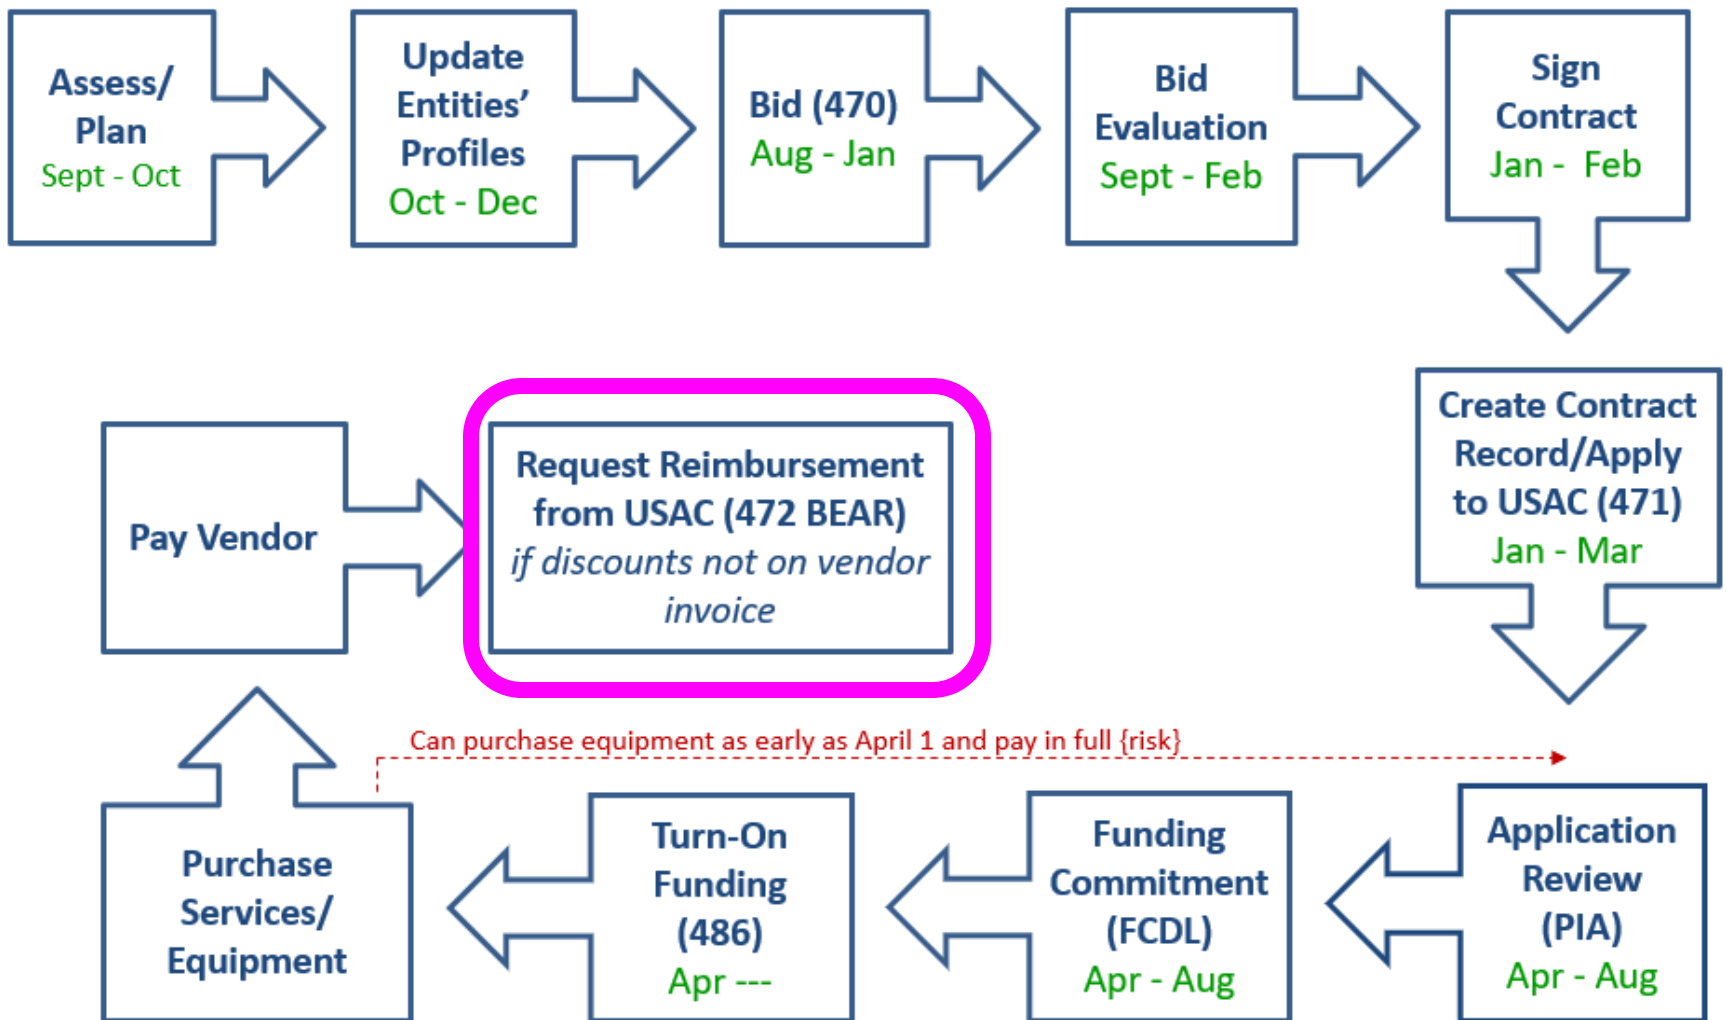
Assess/ Plan
Sept - Oct

Update Entities' Profiles
Oct - Dec

Bid (470)
Aug - Jan

Bid Evaluation
Sept - Feb

Sign Contract
Jan - Feb

Create Contract Record/Apply to USAC (471)
Jan - Mar

Application Review (PIA)
Apr - Aug

Funding Commitment (FCDL)
Apr - Aug

Turn-On Funding (486)
Apr ---

Purchase Services/ Equipment

Can purchase equipment as early as April 1 and pay in full {risk}

Pay Vendor

Request Reimbursement from USAC (472 BEAR)
*if discounts not on vendor invoice*